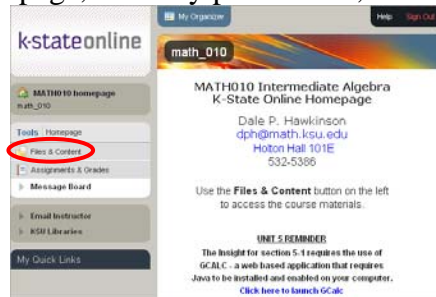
page, at my position

k-stateonline

My Organizer

Help

Sign Out

math_010

MATH010 homepage

math_010

Tools Homepage

Files & Content

Assignments & Grades

Message Board

Email Instructor

KSU Libraries

My Quick Links

MATH010 Intermediate Algebra
K-State Online Homepage

Dale P. Hawkinson
dph@math.ksu.edu
Holton Hall 101E
532-5386

Use the **Files & Content** button on the left to access the course materials.

UNIT 5 REMINDER

The Insight for section 5.1 requires the use of GCALC - a web based application that requires Java to be installed and enabled on your computer.

Click here to launch GCalc